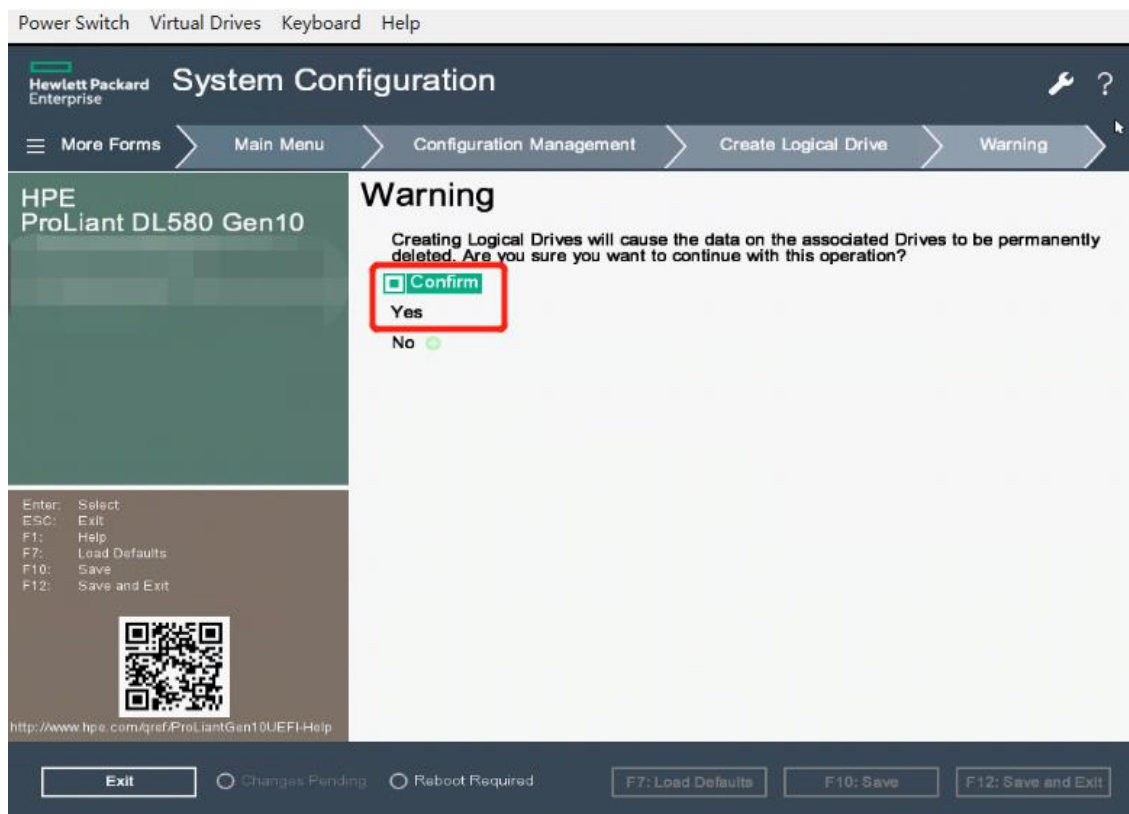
Power Switch Virtual Drives Keyboard Help

Hewlett Packard Enterprise System Configuration

☰ More Forms Main Menu Configuration Management Create Logical Drive Warning

HPE
ProLiant DL580 Gen10

Warning

Creating Logical Drives will cause the data on the associated Drives to be permanently deleted. Are you sure you want to continue with this operation?

Confirm
Yes
No

Enter: Select
ESC: Exit
F1: Help
F7: Load Defaults
F10: Save
F12: Save and Exit

http://www.hpe.com/qref/ProLiantGen10UEFI-Help

Exit Changes Pending Reboot Required F7: Load Defaults F10: Save F12: Save and Exit